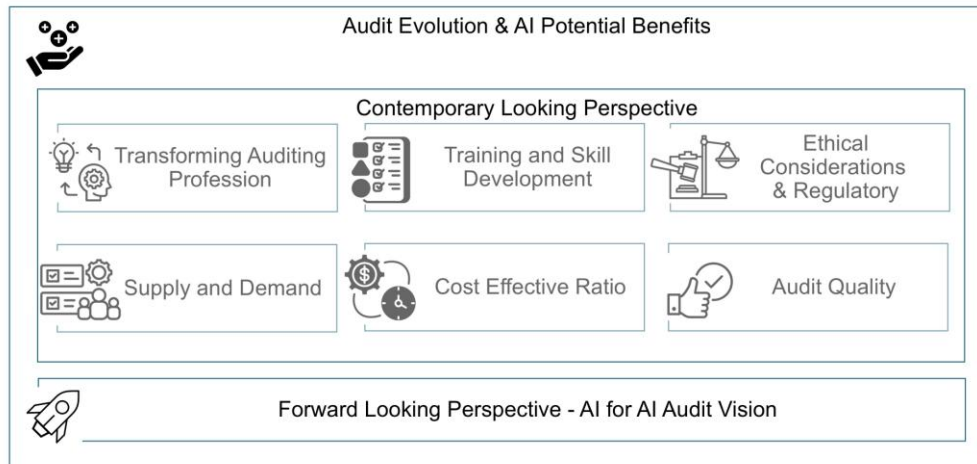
Audit Evolution & AI Potential Benefits

Contemporary Looking Perspective

Transforming Auditing Profession

Training and Skill Development

Ethical Considerations & Regulatory

Supply and Demand

Cost Effective Ratio

Audit Quality

Forward Looking Perspective - AI for AI Audit Vision